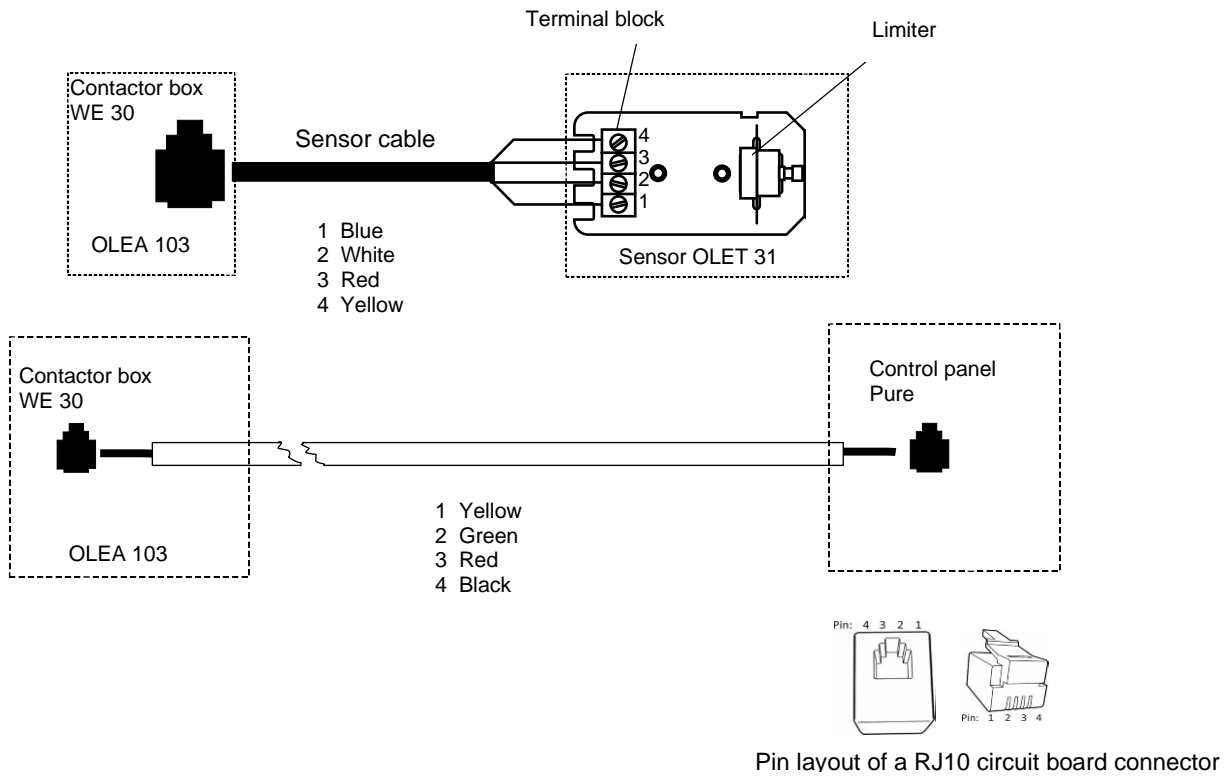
Terminal block

Limiter

Contactor box
WE 30

Sensor cable

4
3
2
1

OLEA 103

1 Blue
2 White
3 Red
4 Yellow

Sensor OLET 31

Contactor box
WE 30

Control panel
Pure

1 Yellow
2 Green
3 Red
4 Black

OLEA 103

Pin: 4 3 2 1

Pin: 1 2 3 4

Pin layout of a RJ10 circuit board connector